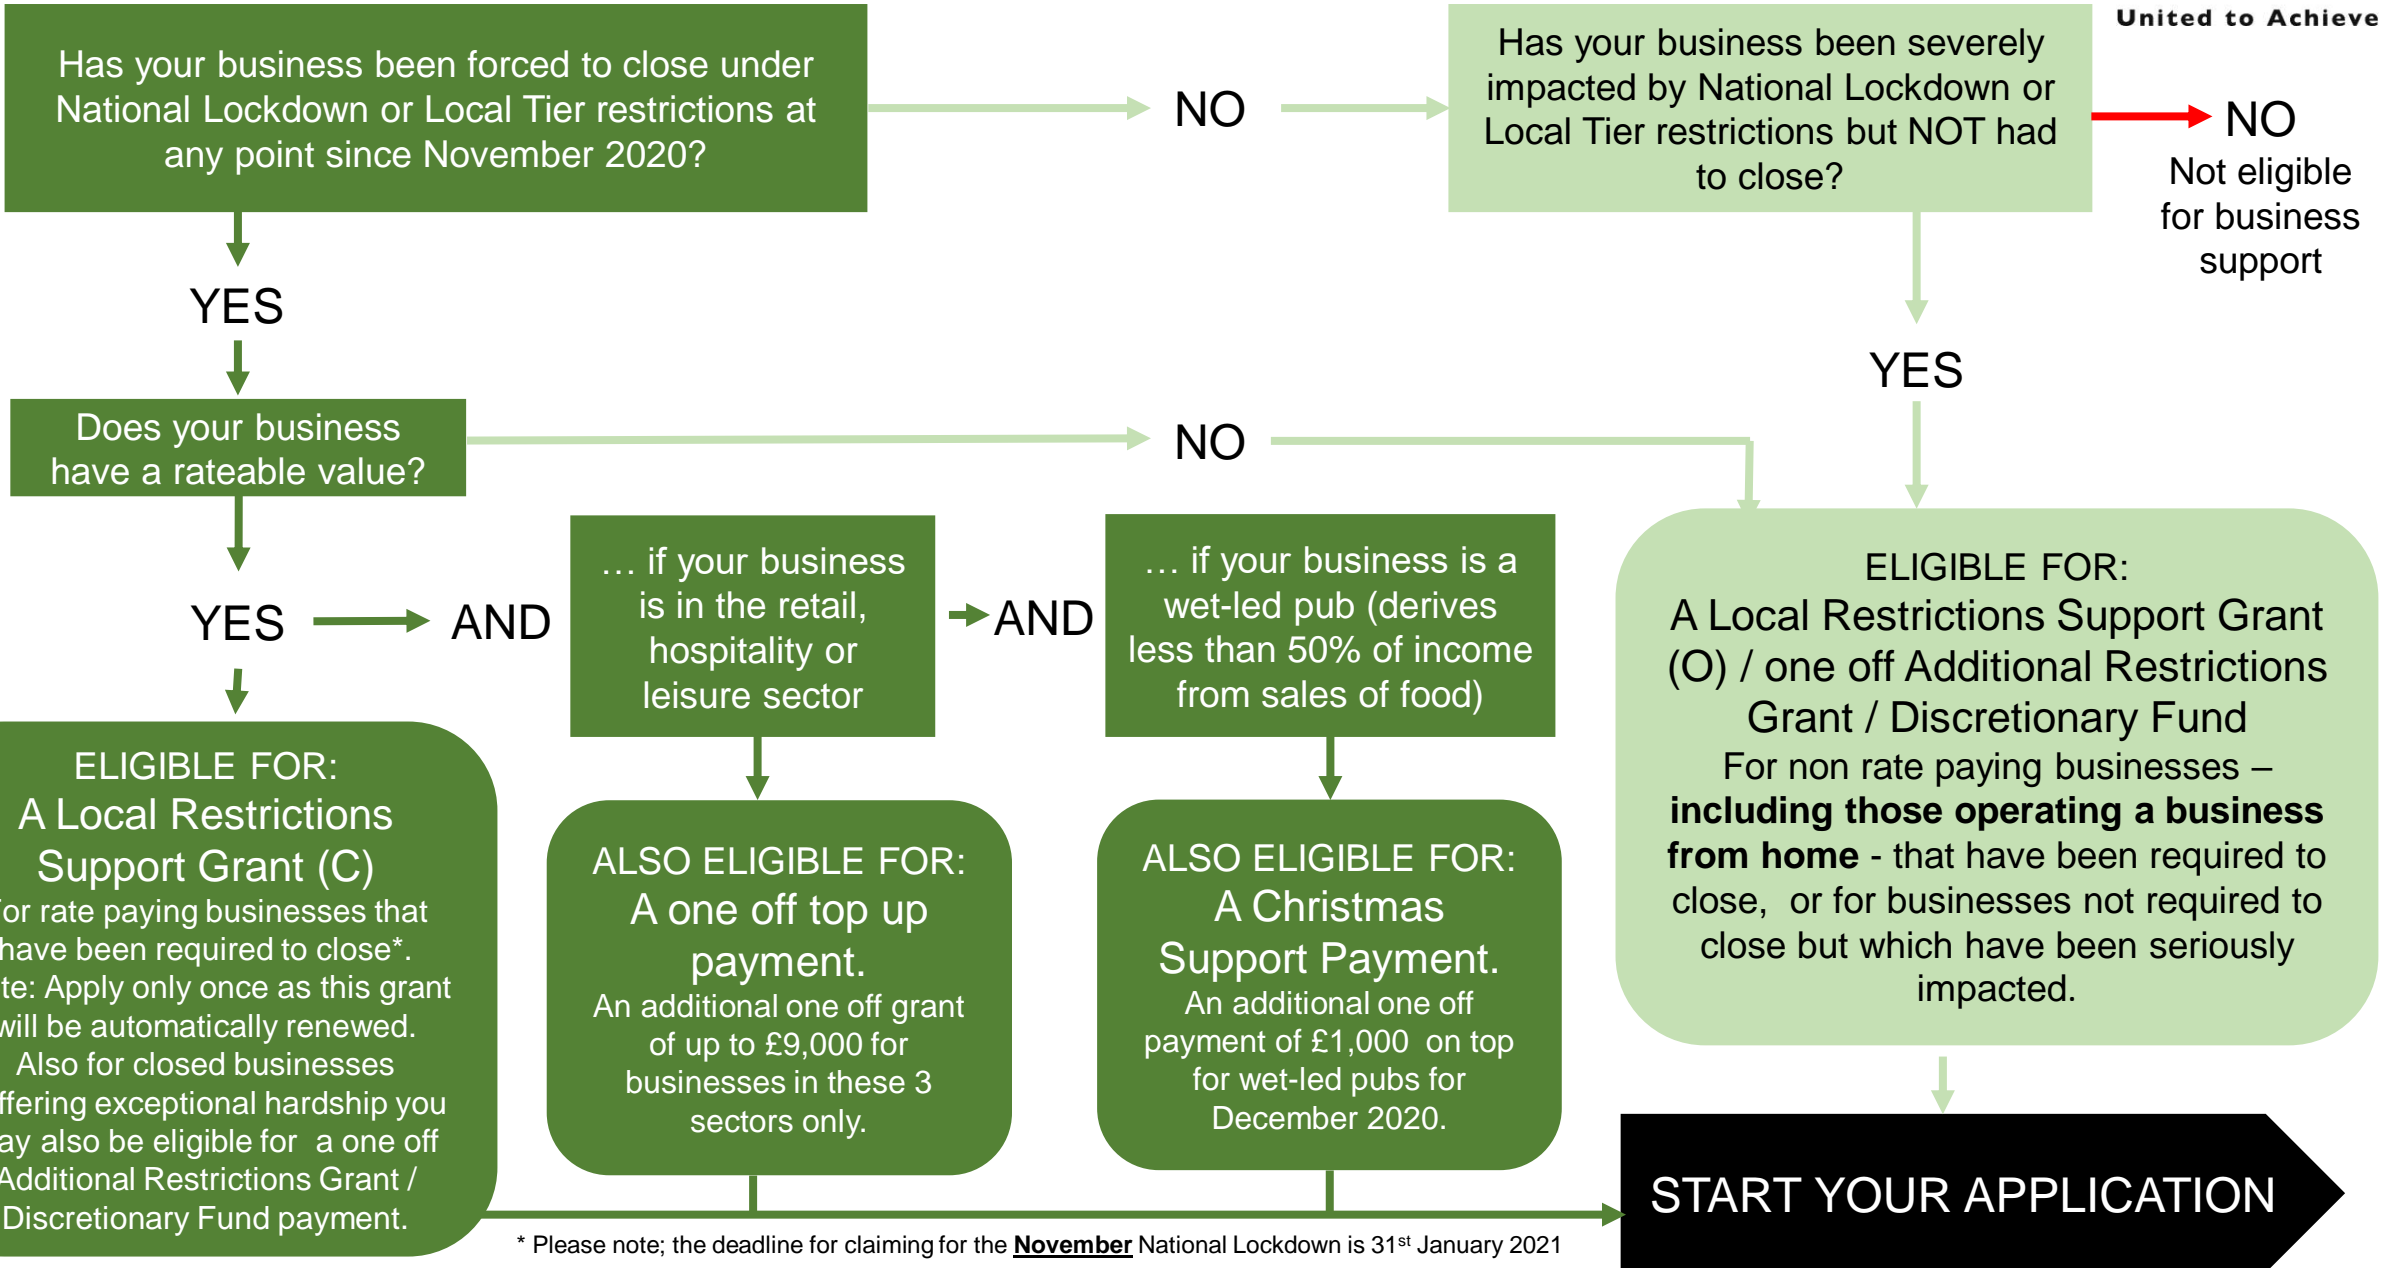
United to Achieve

Has your business been forced to close under National Lockdown or Local Tier restrictions at any point since November 2020?

NO

Has your business been severely impacted by National Lockdown or Local Tier restrictions but NOT had to close?

NO

Not eligible for business support

YES

YES

Does your business have a rateable value?

NO

YES

AND

… if your business is in the retail, hospitality or leisure sector

AND

… if your business is a wet-led pub (derives less than 50% of income from sales of food)

ELIGIBLE FOR:
A Local Restrictions Support Grant (O) / one off Additional Restrictions Grant / Discretionary Fund
For non rate paying businesses – **including those operating a business from home** - that have been required to close, or for businesses not required to close but which have been seriously impacted.

ELIGIBLE FOR:
A Local Restrictions Support Grant (C)
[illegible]or rate paying businesses that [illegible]have been required to close*. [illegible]te: Apply only once as this grant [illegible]will be automatically renewed. Also for closed businesses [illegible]ffering exceptional hardship you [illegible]ay also be eligible for a one off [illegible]Additional Restrictions Grant / Discretionary Fund payment.

ALSO ELIGIBLE FOR:
A one off top up payment.
An additional one off grant of up to £9,000 for businesses in these 3 sectors only.

ALSO ELIGIBLE FOR:
A Christmas Support Payment.
An additional one off payment of £1,000 on top for wet-led pubs for December 2020.

START YOUR APPLICATION

* Please note; the deadline for claiming for the November National Lockdown is 31$^{st}$ January 2021